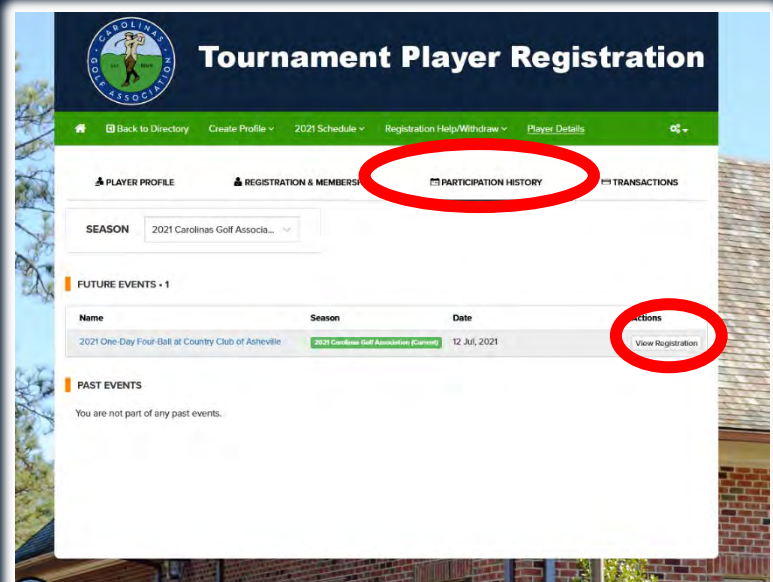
CAROLINAS GOLF ASSOCIATION EST. 1909

Tournament Player Registration

Back to Directory Create Profile 2021 Schedule Registration Help/Withdraw Player Details

PLAYER PROFILE REGISTRATION & MEMBERSH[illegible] PARTICIPATION HISTORY TRANSACTIONS

SEASON 2021 Carolinas Golf Associa...

FUTURE EVENTS • 1

| Name | Season | Date | Actions |
|---|---|---|---|
| 2021 One-Day Four-Ball at Country Club of Asheville | 2021 Carolinas Golf Association (Current) | 12 Jul, 2021 | View Registration |

PAST EVENTS

You are not part of any past events.